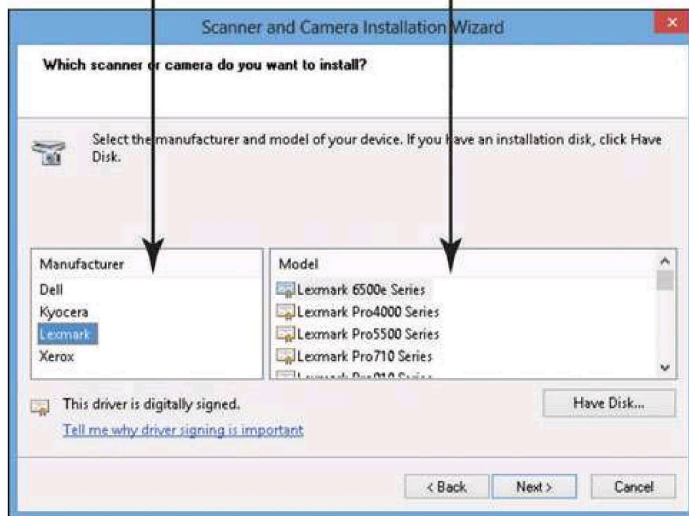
Scanner and Camera Installation Wizard

Which scanner or camera do you want to install?

Select the manufacturer and model of your device. If you have an installation disk, click Have Disk.

| Manufacturer | Model |
|---|---|
| Dell | Lexmark 6500e Series |
| Kyocera | Lexmark Pro4000 Series |
| Lexmark | Lexmark Pro5500 Series |
| Xerox | Lexmark Pro710 Series |
| | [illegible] |

This driver is digitally signed.

Tell me why driver signing is important

Have Disk...

< Back

Next >

Cancel